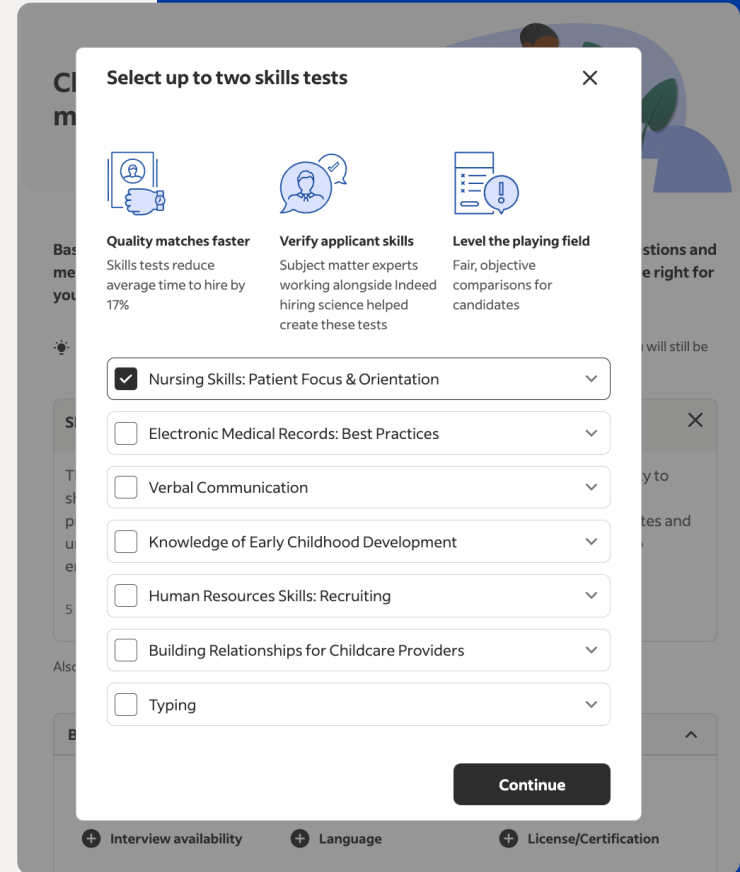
Select up to two skills tests

Quality matches faster
Skills tests reduce average time to hire by 17%

Verify applicant skills
Subject matter experts working alongside Indeed hiring science helped create these tests

Level the playing field
Fair, objective comparisons for candidates

Nursing Skills: Patient Focus & Orientation

Electronic Medical Records: Best Practices

Verbal Communication

Knowledge of Early Childhood Development

Human Resources Skills: Recruiting

Building Relationships for Childcare Providers

Typing

Continue

Interview availability
Language
License/Certification